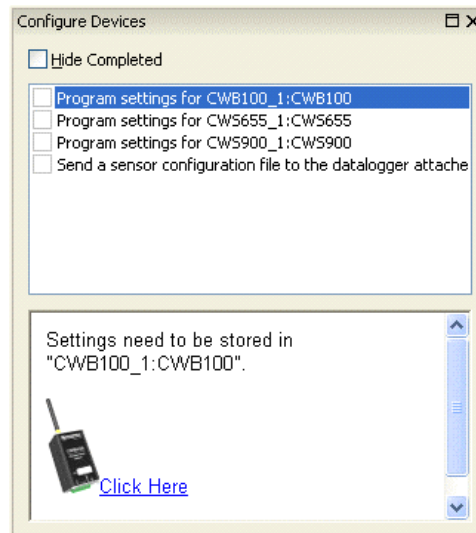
Configure Devices

Hide Completed

Program settings for CWB100_1:CWB100
Program settings for CWS655_1:CWS655
Program settings for CWS900_1:CWS900
Send a sensor configuration file to the datalogger attache

Settings need to be stored in "CWB100_1:CWB100".

Click Here